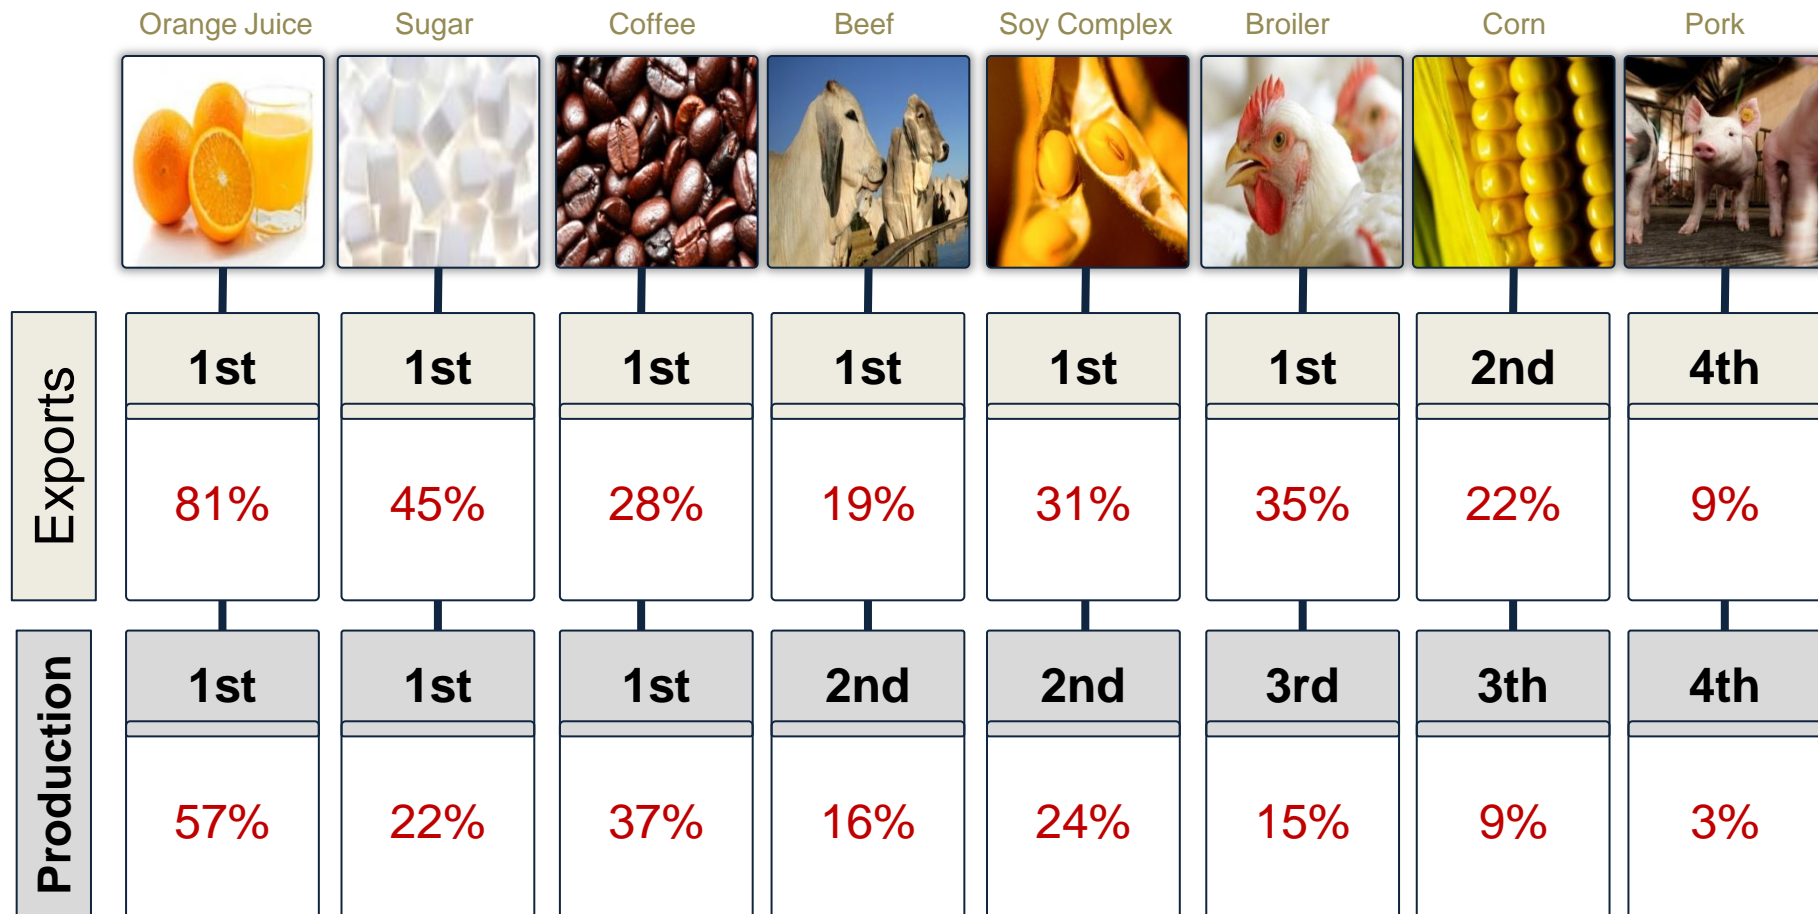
|  | Orange Juice | Sugar | Coffee | Beef | Soy Complex | Broiler | Corn | Pork |
|---|---|---|---|---|---|---|---|---|
| Exports | 1st | 1st | 1st | 1st | 1st | 1st | 2nd | 4th |
|  | 81% | 45% | 28% | 19% | 31% | 35% | 22% | 9% |
| Production | 1st | 1st | 1st | 2nd | 2nd | 3rd | 3th | 4th |
|  | 57% | 22% | 37% | 16% | 24% | 15% | 9% | 3% |